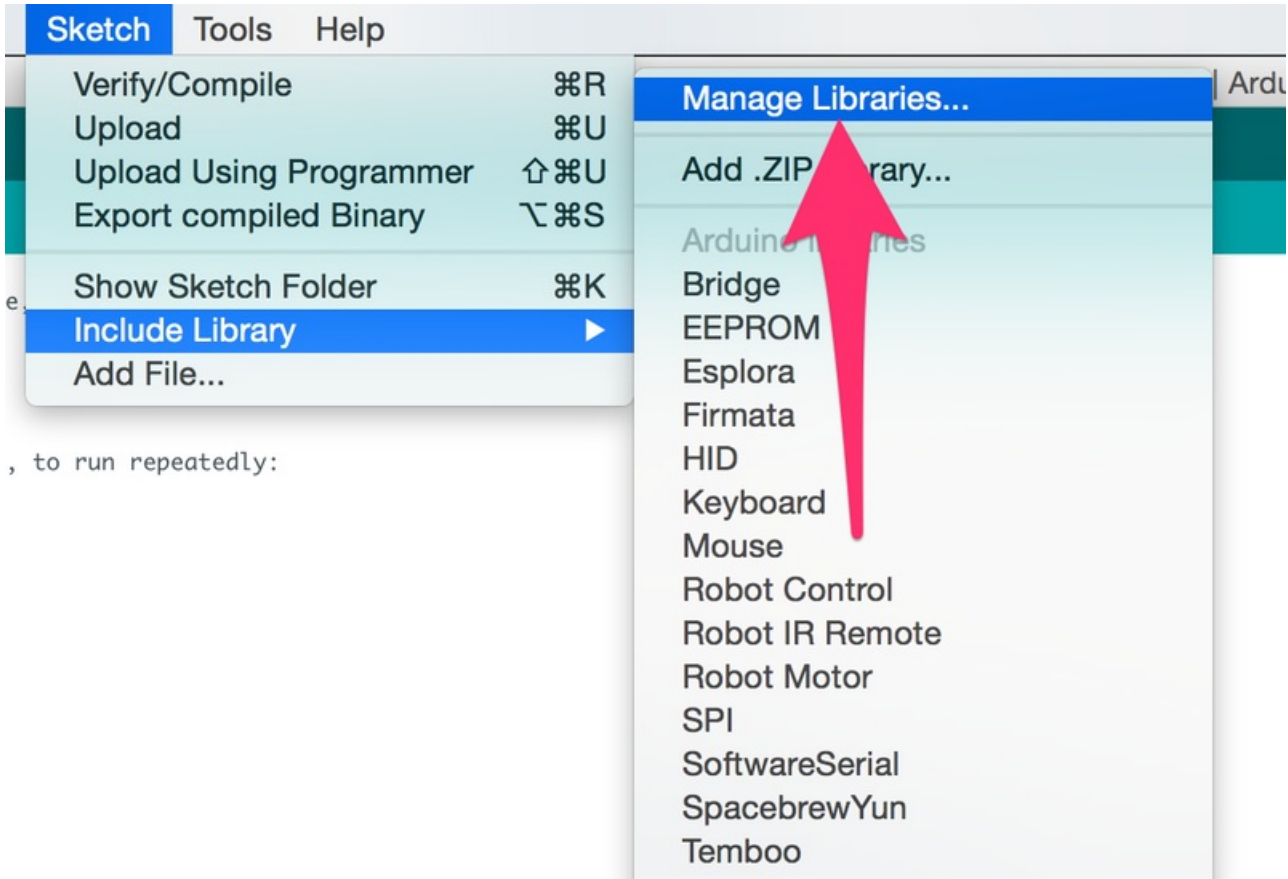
Sketch Tools Help

Verify/Compile ⌘R
Upload ⌘U
Upload Using Programmer ⇧⌘U
Export compiled Binary ⌥⌘S

Show Sketch Folder ⌘K
Include Library ▶
Add File...

Manage Libraries...

Add .ZIP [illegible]rary...

Arduin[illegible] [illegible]ries
Bridge
EEPROM
Esplora
Firmata
HID
Keyboard
Mouse
Robot Control
Robot IR Remote
Robot Motor
SPI
SoftwareSerial
SpacebrewYun
Temboo

Ardu

e,

, to run repeatedly: